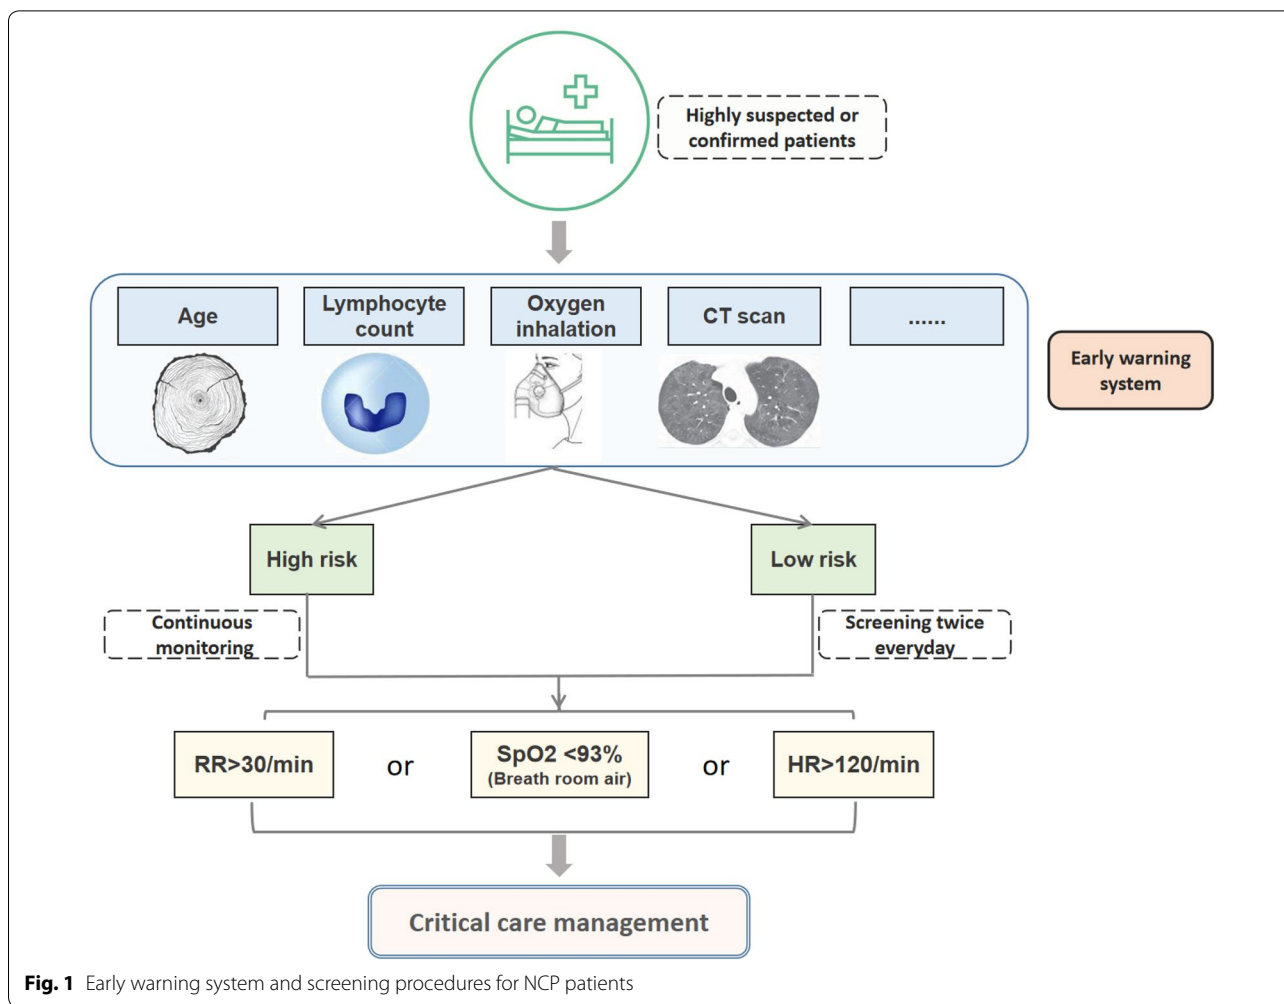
Highly suspected or confirmed patients

Age

Lymphocyte count

Oxygen inhalation

CT scan

......

Early warning system

High risk

Low risk

Continuous monitoring

Screening twice everyday

RR>30/min

or

SpO2 <93% (Breath room air)

or

HR>120/min

Critical care management

**Fig. 1** Early warning system and screening procedures for NCP patients